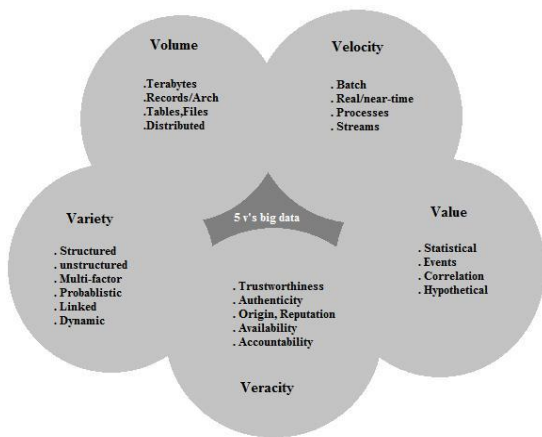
Volume

.Terabytes
.Records/Arch
.Tables,Files
.Distributed

Velocity

. Batch
. Real/near-time
. Processes
. Streams

5 v's big data

Variety

. Structured
. unstructured
. Multi-factor
. Probablistic
. Linked
. Dynamic

Value

. Statistical
. Events
. Correlation
. Hypothetical

. Trustworthiness
. Authenticity
. Origin, Reputation
. Availability
. Accountability

Veracity